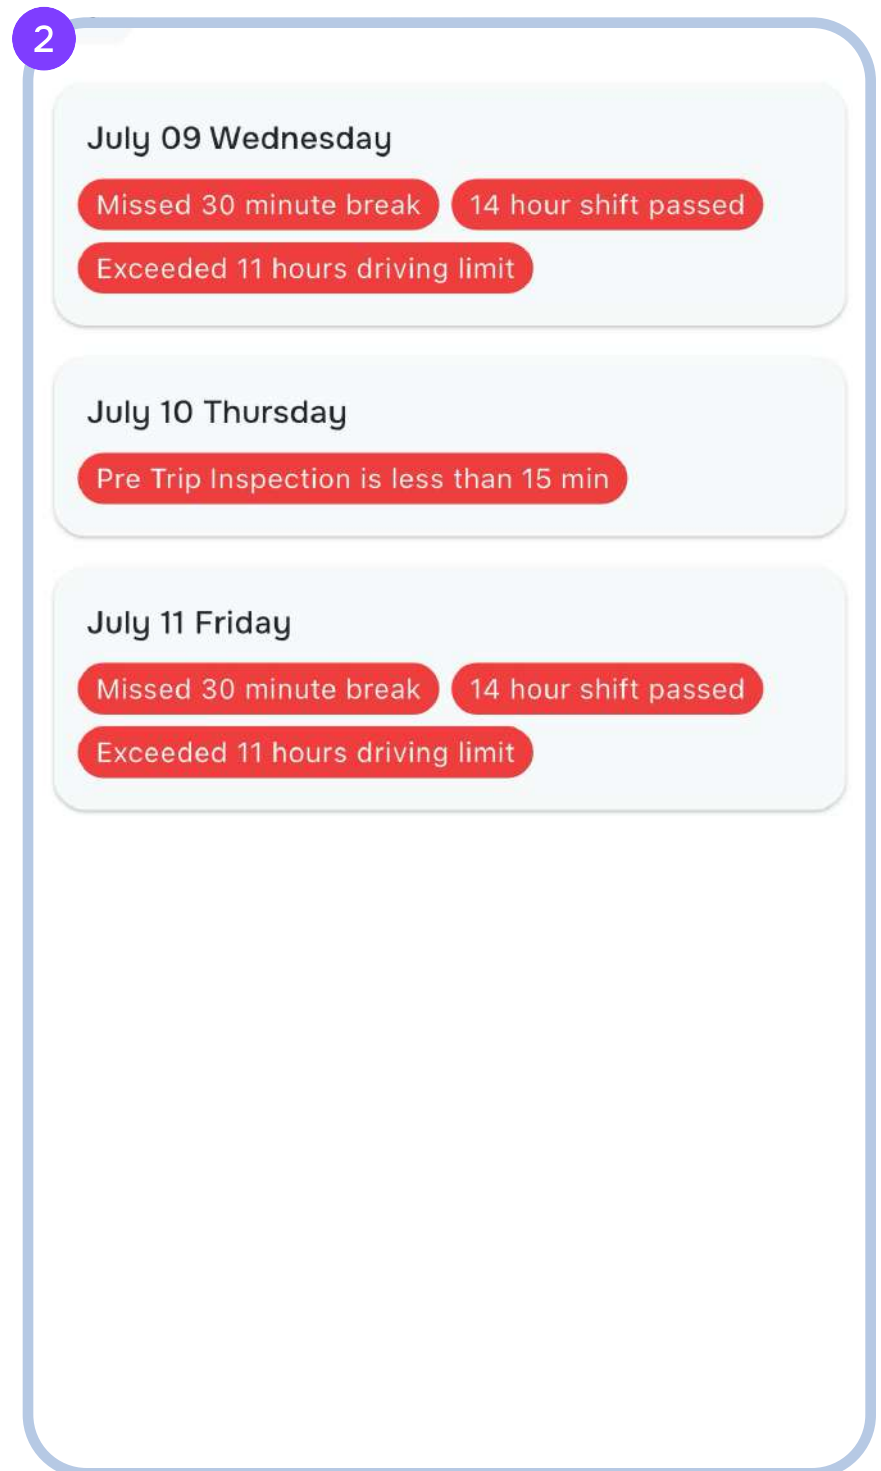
2

July 09 Wednesday

Missed 30 minute break

14 hour shift passed

Exceeded 11 hours driving limit

July 10 Thursday

Pre Trip Inspection is less than 15 min

July 11 Friday

Missed 30 minute break

14 hour shift passed

Exceeded 11 hours driving limit